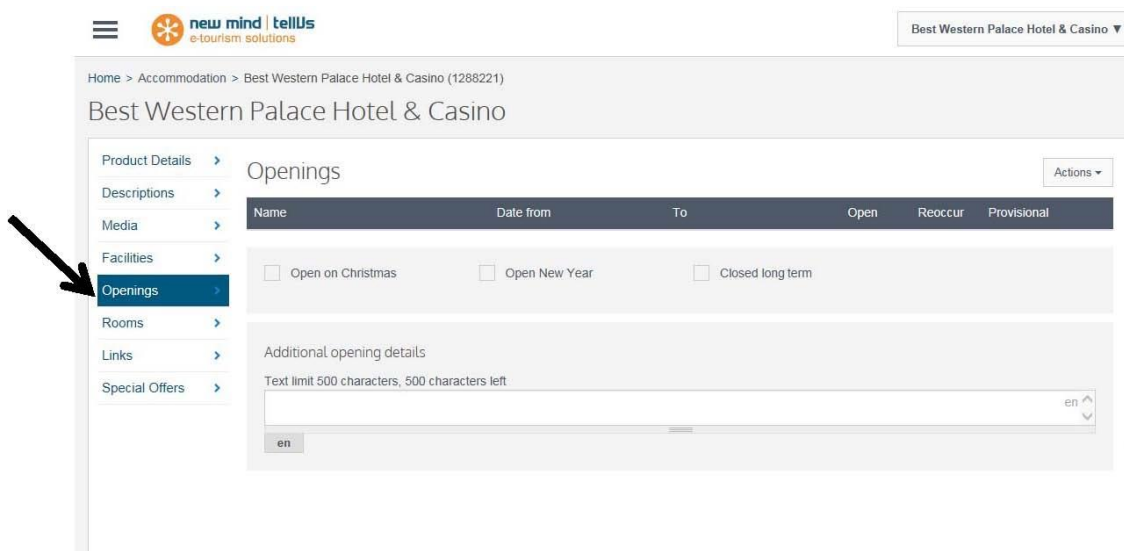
new mind | tellUs
e-tourism solutions

Best Western Palace Hotel & Casino ▼

Home > Accommodation > Best Western Palace Hotel & Casino (1288221)

Best Western Palace Hotel & Casino

Product Details >
Descriptions >
Media >
Facilities >
Openings >
Rooms >
Links >
Special Offers >

Openings

Actions ▾

| Name | Date from | To | Open | Reoccur | Provisional |
|---|---|---|---|---|---|

Open on Christmas

Open New Year

Closed long term

Additional opening details

Text limit 500 characters, 500 characters left

en

en